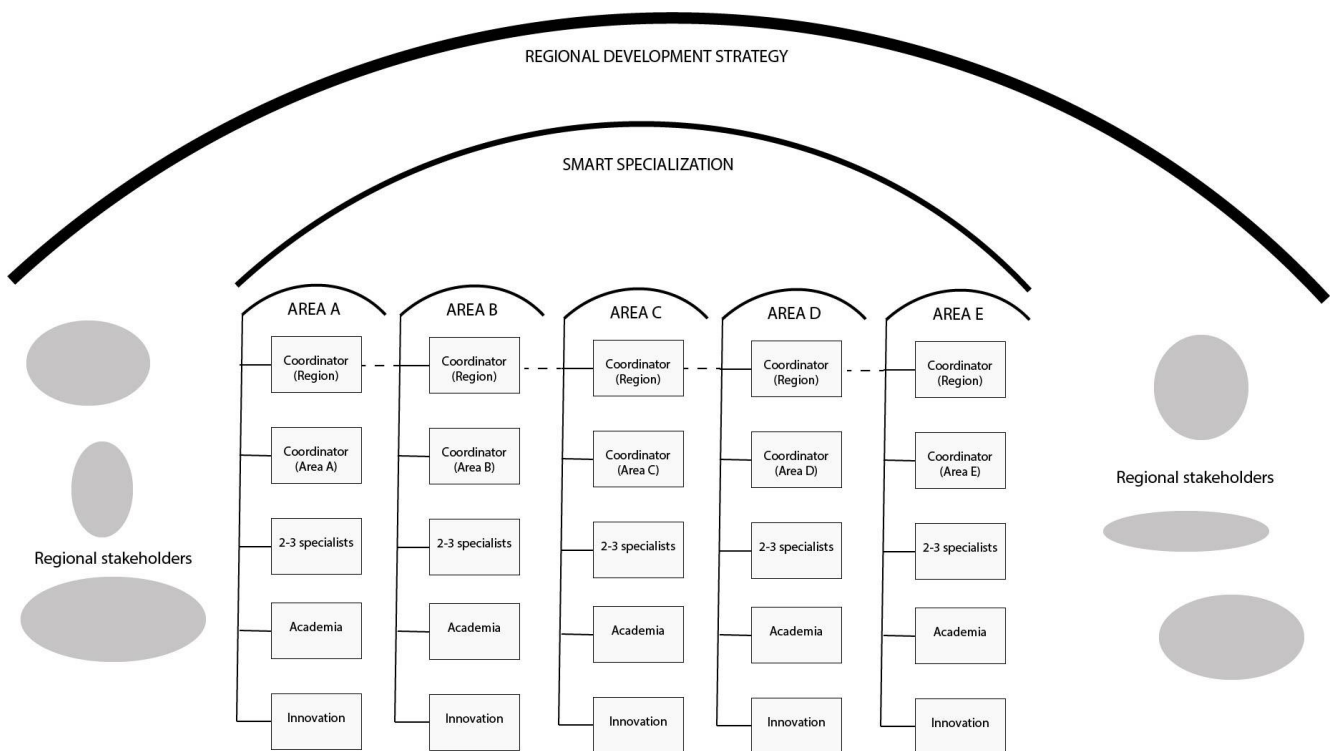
REGIONAL DEVELOPMENT STRATEGY

SMART SPECIALIZATION

Regional stakeholders

AREA A

Coordinator (Region)

Coordinator (Area A)

2-3 specialists

Academia

Innovation

AREA B

Coordinator (Region)

Coordinator (Area B)

2-3 specialists

Academia

Innovation

AREA C

Coordinator (Region)

Coordinator (Area C)

2-3 specialists

Academia

Innovation

AREA D

Coordinator (Region)

Coordinator (Area D)

2-3 specialists

Academia

Innovation

AREA E

Coordinator (Region)

Coordinator (Area E)

2-3 specialists

Academia

Innovation

Regional stakeholders